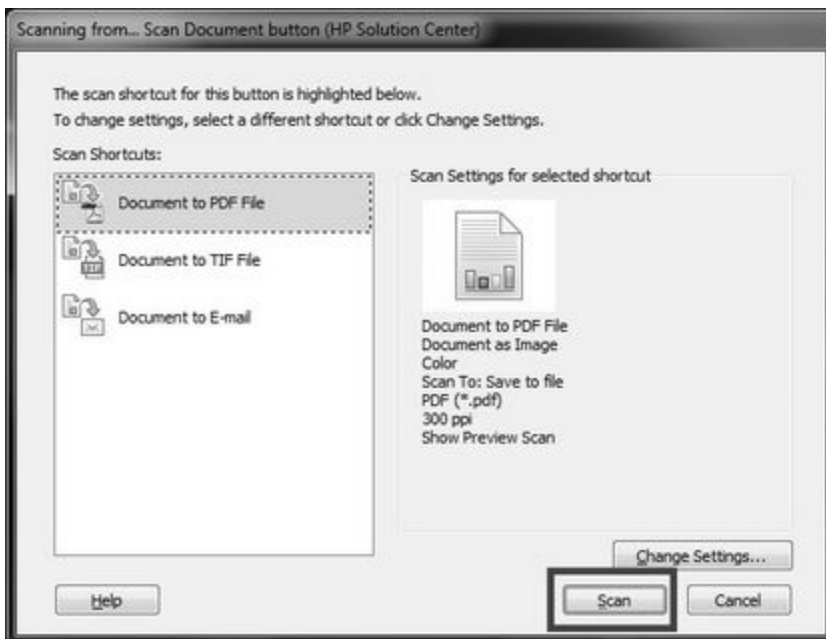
Scanning from... Scan Document button (HP Solution Center)

The scan shortcut for this button is highlighted below.
To change settings, select a different shortcut or click Change Settings.

Scan Shortcuts:

Document to PDF File

Document to TIF File

Document to E-mail

Scan Settings for selected shortcut

Document to PDF File
Document as Image
Color
Scan To: Save to file
PDF (*.pdf)
300 ppi
Show Preview Scan

Change Settings...

Help

Scan

Cancel